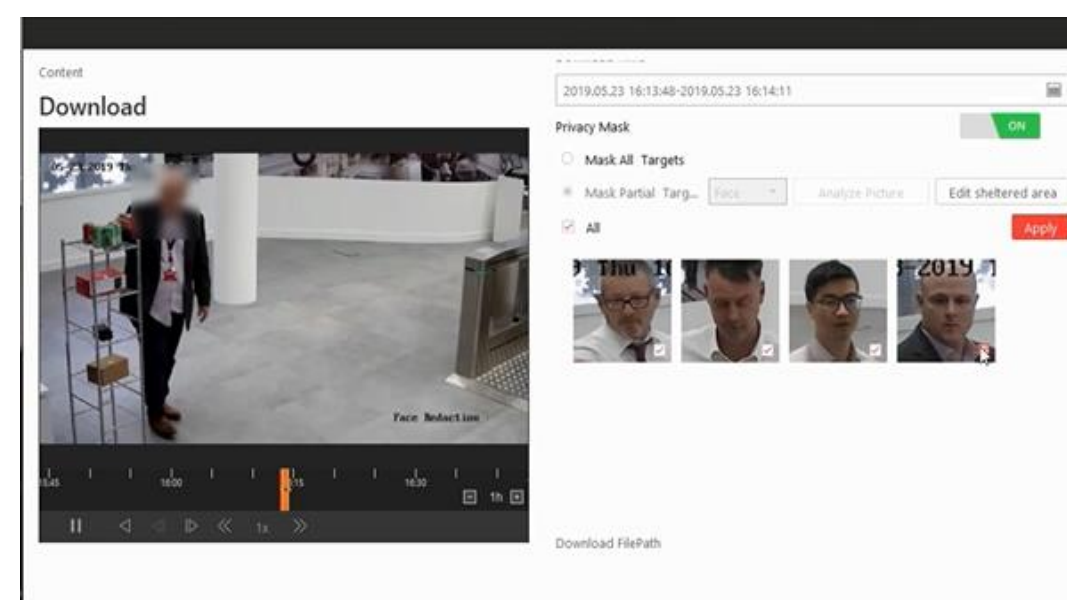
Content

Download

05-23-2019 Th

Face Redaction

15:45 16:00 16:15 16:30

1h

1x

2019.05.23 16:13:48-2019.05.23 16:14:11

Privacy Mask

ON

Mask All Targets

Mask Partial Targ... Face Analyze Picture Edit sheltered area

All

Apply

Thu 1

-2019 T

Download FilePath